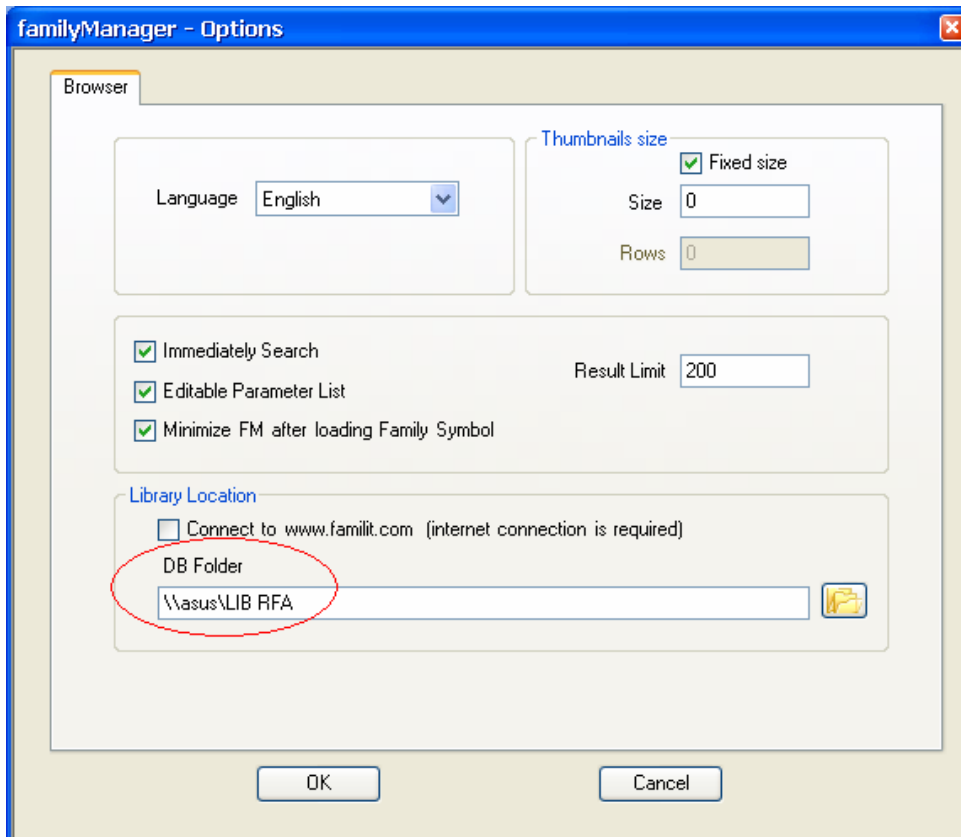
familyManager - Options

Browser

Language English

Thumbnails size
Fixed size
Size 0
Rows 0

Immediately Search
Editable Parameter List
Minimize FM after loading Family Symbol

Result Limit 200

Library Location
Connect to www.familit.com (internet connection is required)
DB Folder
\\asus\LIB RFA

OK

Cancel